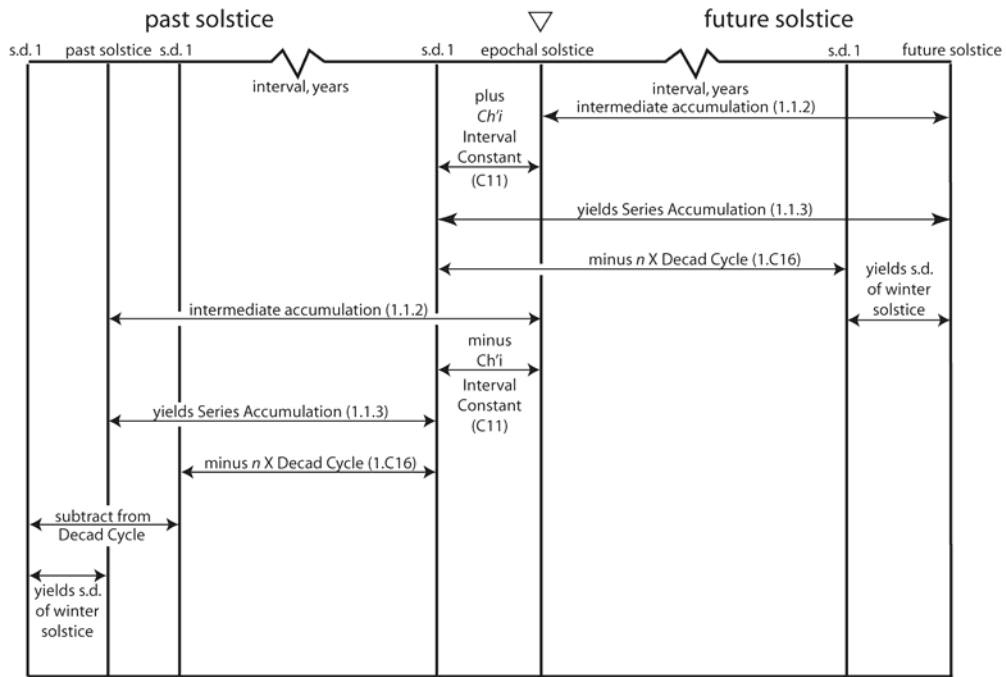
past solstice

$\bigtriangledown$

future solstice

s.d. 1 past solstice s.d. 1

interval, years

s.d. 1 epochal solstice

s.d. 1 future solstice

interval, years

plus *Ch'i* Interval Constant (C11)

intermediate accumulation (1.1.2)

yields Series Accumulation (1.1.3)

minus *n* X Decad Cycle (1.C16)

yields s.d. of winter solstice

intermediate accumulation (1.1.2)

minus Ch'i Interval Constant (C11)

yields Series Accumulation (1.1.3)

minus *n* X Decad Cycle (1.C16)

subtract from Decad Cycle

yields s.d. of winter solstice